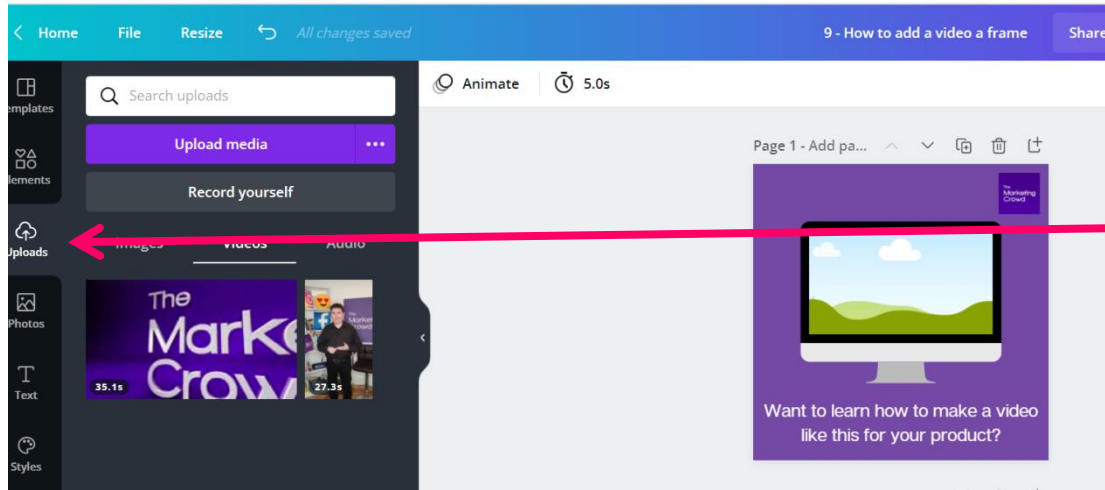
Home File Resize All changes saved 9 - How to add a video a frame Share

emplates
lements
Uploads
Photos
Text
Styles

Search uploads
Upload media
Record yourself
Images Videos Audio

The Marke Crow
35.1s
27.3s

Animate 5.0s

Page 1 - Add pa...

The Marketing Crowd

Want to learn how to make a video like this for your product?